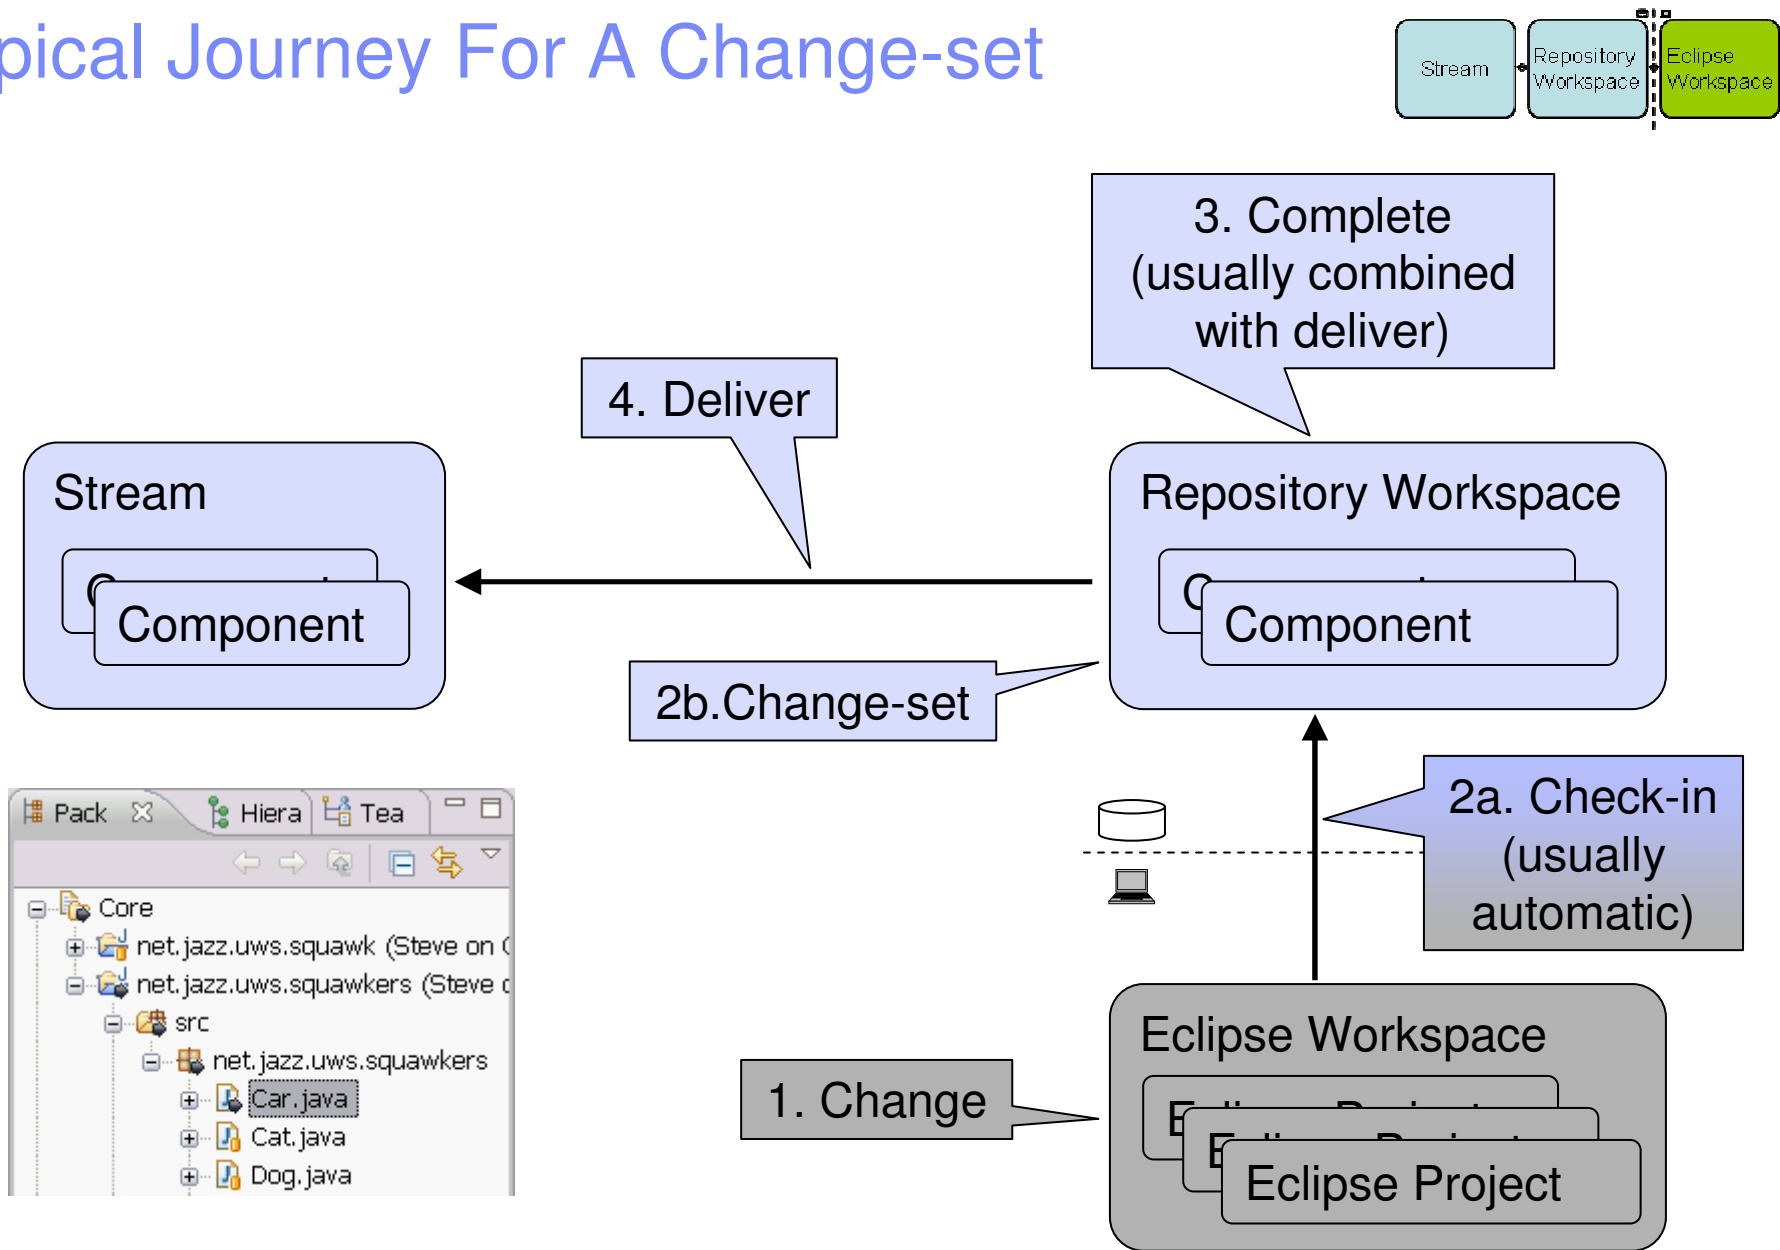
pical Journey For A Change-set

Stream

Repository Workspace

Eclipse Workspace

3. Complete (usually combined with deliver)

4. Deliver

Stream

Component

Repository Workspace

Component

2b.Change-set

2a. Check-in (usually automatic)

Pack

Hiera

Tea

Core

net.jazz.uws.squawk (Steve on

net.jazz.uws.squawkers (Steve

src

net.jazz.uws.squawkers

Car.java

Cat.java

Dog.java

1. Change

Eclipse Workspace

Eclipse Project